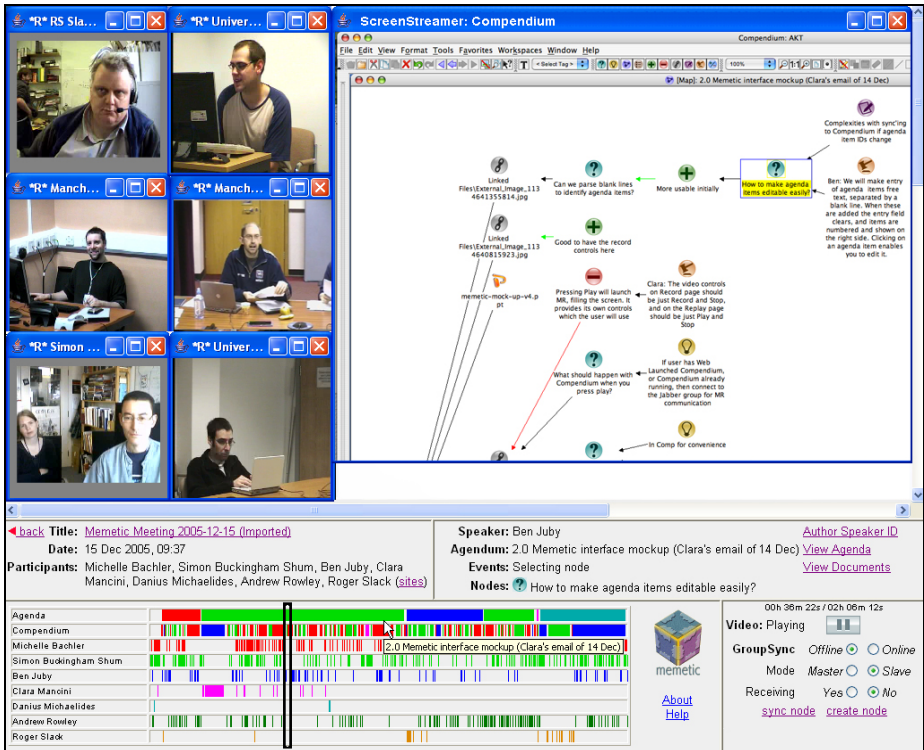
*R* RS Sla...
*R* Univer...
*R* Manch...
*R* Manch...
*R* Simon ...
*R* Univer...

ScreenStreamer: Compendium
File Edit View Format Tools Favorites Workspaces Window Help
Compendium: AKT
[Map]: 2.0 Memetic interface mockup (Clara's email of 14 Dec)

Complexities with sync'ing to Compendium if agenda item IDs change
How to make agenda items editable easily?
More usable initially
Can we parse blank lines to identify agenda items?
Ben: We will make entry of agenda items free text, separated by a blank line. When these are added the entry field clears, and items are numbered and shown on the right side. Clicking on an agenda item enables you to edit it.
Linked Files\External_Image_1134641355814.jpg
Linked Files\External_Image_1134640815923.jpg
Good to have the record controls here
memetic-mock-up-v4.ppt
Pressing Play will launch MR, filling the screen. It provides its own controls which the user will use
Clara: The video controls on Record page should be just Record and Stop, and on the Replay page should be just Play and Stop
What should happen with Compendium when you press play?
If user has Web Launched Compendium, or Compendium already running, then connect to the Jabber group for MR communication
In Comp for convenience

back Title: Memetic Meeting 2005-12-15 (Imported)
Date: 15 Dec 2005, 09:37
Participants: Michelle Bachler, Simon Buckingham Shum, Ben Juby, Clara Mancini, Danius Michaelides, Andrew Rowley, Roger Slack (sites)

Speaker: Ben Juby
Agendum: 2.0 Memetic interface mockup (Clara's email of 14 Dec)
Events: Selecting node
Nodes: How to make agenda items editable easily?

Author Speaker ID
View Agenda
View Documents

Agenda
Compendium
Michelle Bachler
Simon Buckingham Shum
Ben Juby
Clara Mancini
Danius Michaelides
Andrew Rowley
Roger Slack

2.0 Memetic interface mockup (Clara's email of 14 Dec)

memetic
About
Help

00h 36m 22s / 02h 06m 12s
Video: Playing
GroupSync Offline Online
Mode Master Slave
Receiving Yes No
sync node create node